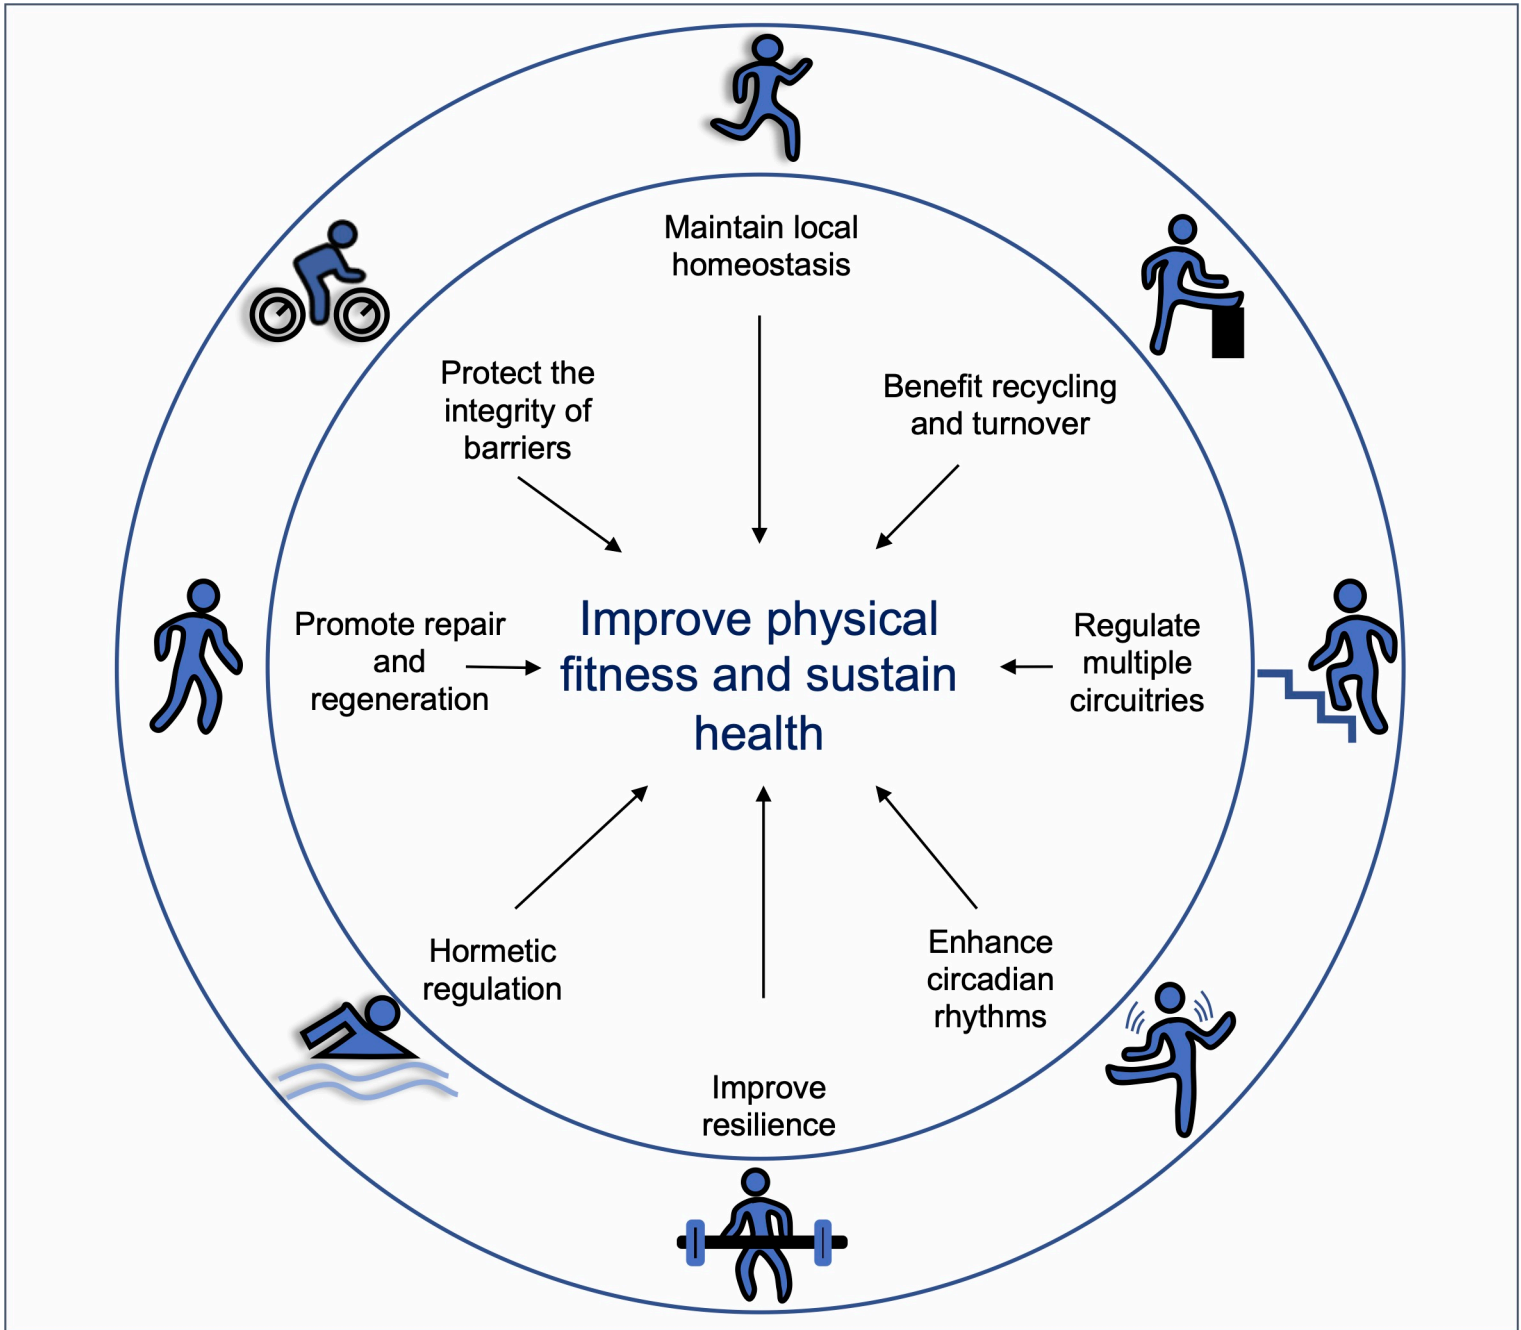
Maintain local homeostasis

Protect the integrity of barriers

Benefit recycling and turnover

Promote repair and regeneration

Improve physical fitness and sustain health

Regulate multiple circuitries

Hormetic regulation

Enhance circadian rhythms

Improve resilience